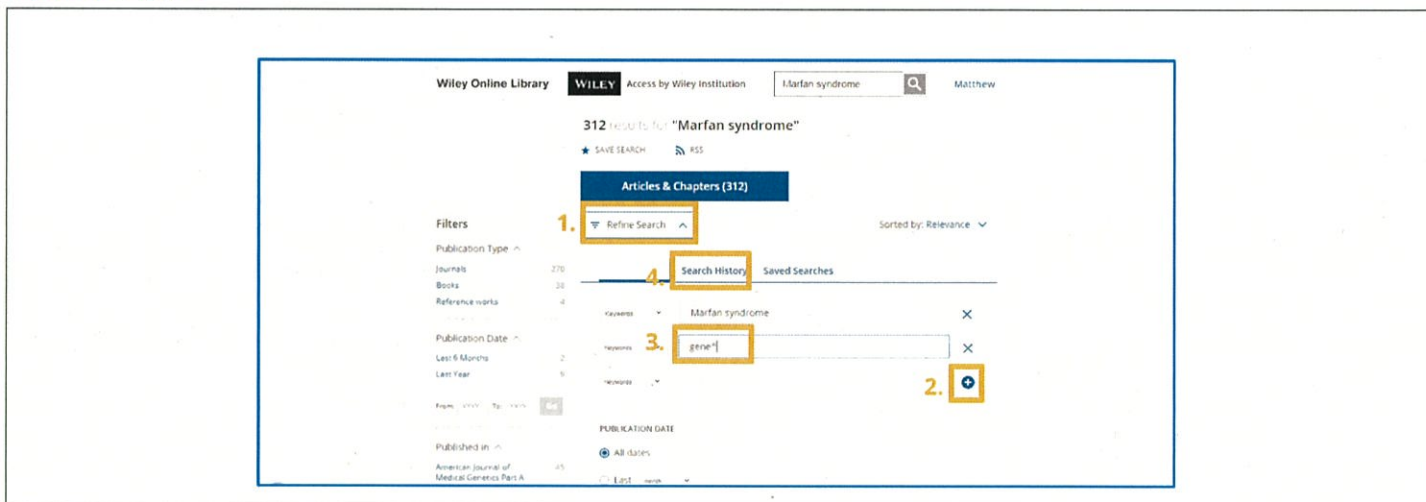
Wiley Online Library WILEY Access by Wiley Institution Marfan syndrome Matthew

312 results for "Marfan syndrome"

SAVE SEARCH RSS

Articles & Chapters (312)

Filters

Publication Type

| Journals | 270 |
|---|---|
| Books | 38 |
| Reference works | 4 |

Publication Date

| Last 6 Months | 2 |
|---|---|
| Last Year | 9 |

From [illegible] To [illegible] Go

Published in

American Journal of Medical Genetics Part A 45

1. Refine Search

Sorted by: Relevance

4. Search History Saved Searches

Keywords Marfan syndrome

Keywords 3. gene*

Keywords

2.

PUBLICATION DATE

All dates

Last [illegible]